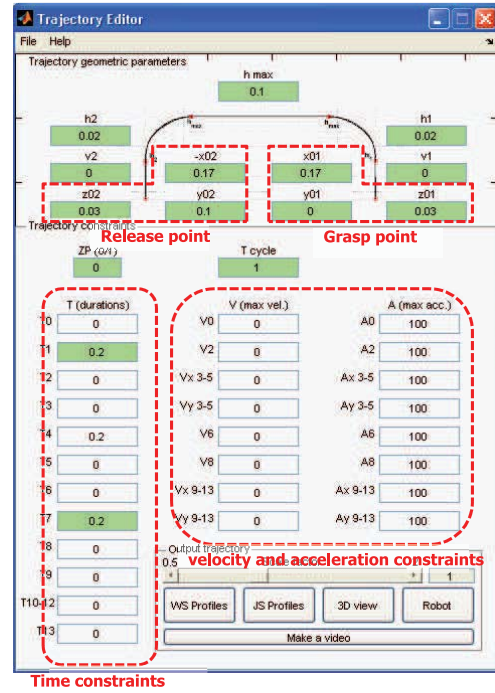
Trajectory Editor
File Help
Trajectory geometric parameters
h max
0.1
h2
0.02
h1
0.02
v2
0
-x02
0.17
x01
0.17
v1
0
z02
0.03
y02
0.1
y01
0
z01
0.03
Trajectory constraints
Release point
Grasp point
ZP (0/1)
0
T cycle
1
T (durations)
T0 0
T1 0.2
T2 0
T3 0
T4 0.2
T5 0
T6 0
T7 0.2
T8 0
T9 0
T10-12 0
T13 0
V (max vel.)
V0 0
V2 0
Vx 3-5 0
Vy 3-5 0
V6 0
V8 0
Vx 9-13 0
Vy 9-13 0
A (max acc.)
A0 100
A2 100
Ax 3-5 100
Ay 3-5 100
A6 100
A8 100
Ax 9-13 100
Ay 9-13 100
Output trajectory
0.5
1
velocity and acceleration constraints
WS Profiles
JS Profiles
3D view
Robot
Make a video
Time constraints